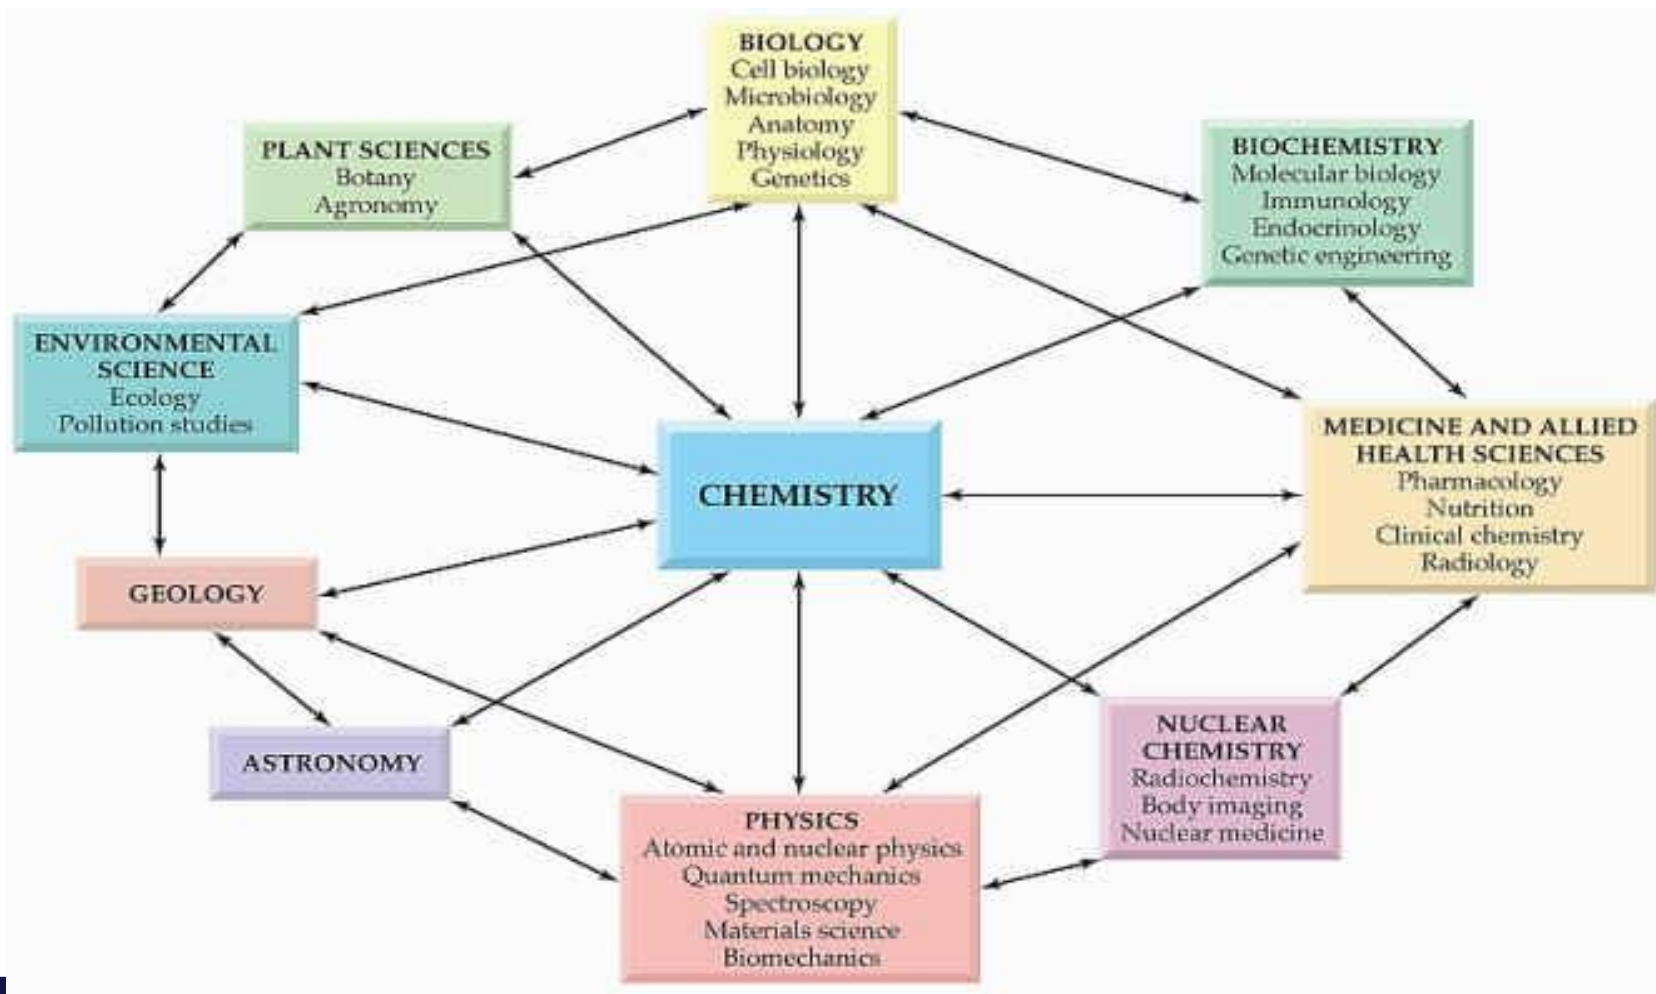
BIOLOGY
Cell biology
Microbiology
Anatomy
Physiology
Genetics

PLANT SCIENCES
Botany
Agronomy

BIOCHEMISTRY
Molecular biology
Immunology
Endocrinology
Genetic engineering

ENVIRONMENTAL SCIENCE
Ecology
Pollution studies

CHEMISTRY

MEDICINE AND ALLIED HEALTH SCIENCES
Pharmacology
Nutrition
Clinical chemistry
Radiology

GEOLOGY

ASTRONOMY

NUCLEAR CHEMISTRY
Radiochemistry
Body imaging
Nuclear medicine

PHYSICS
Atomic and nuclear physics
Quantum mechanics
Spectroscopy
Materials science
Biomechanics